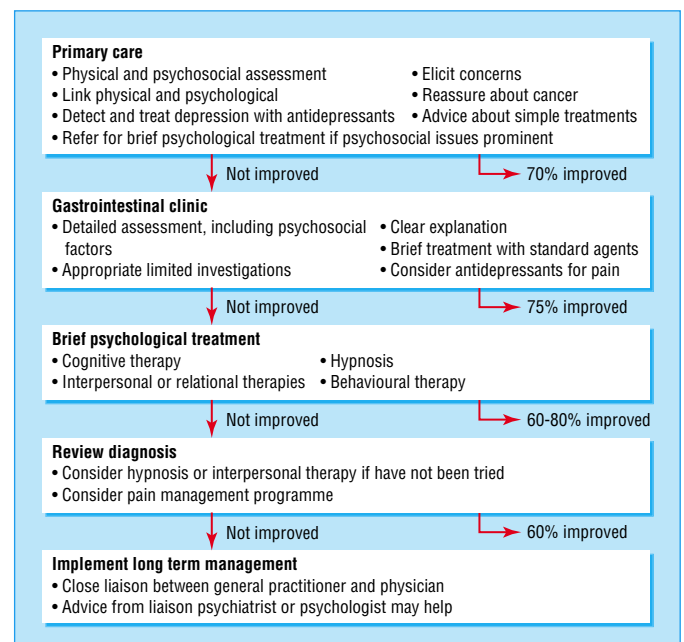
**Primary care**
• Physical and psychosocial assessment
• Link physical and psychological
• Detect and treat depression with antidepressants
• Refer for brief psychological treatment if psychosocial issues prominent
• Elicit concerns
• Reassure about cancer
• Advice about simple treatments

Not improved

70% improved

**Gastrointestinal clinic**
• Detailed assessment, including psychosocial factors
• Appropriate limited investigations
• Clear explanation
• Brief treatment with standard agents
• Consider antidepressants for pain

Not improved

75% improved

**Brief psychological treatment**
• Cognitive therapy
• Interpersonal or relational therapies
• Hypnosis
• Behavioural therapy

Not improved

60-80% improved

**Review diagnosis**
• Consider hypnosis or interpersonal therapy if have not been tried
• Consider pain management programme

Not improved

60% improved

**Implement long term management**
• Close liaison between general practitioner and physician
• Advice from liaison psychiatrist or psychologist may help